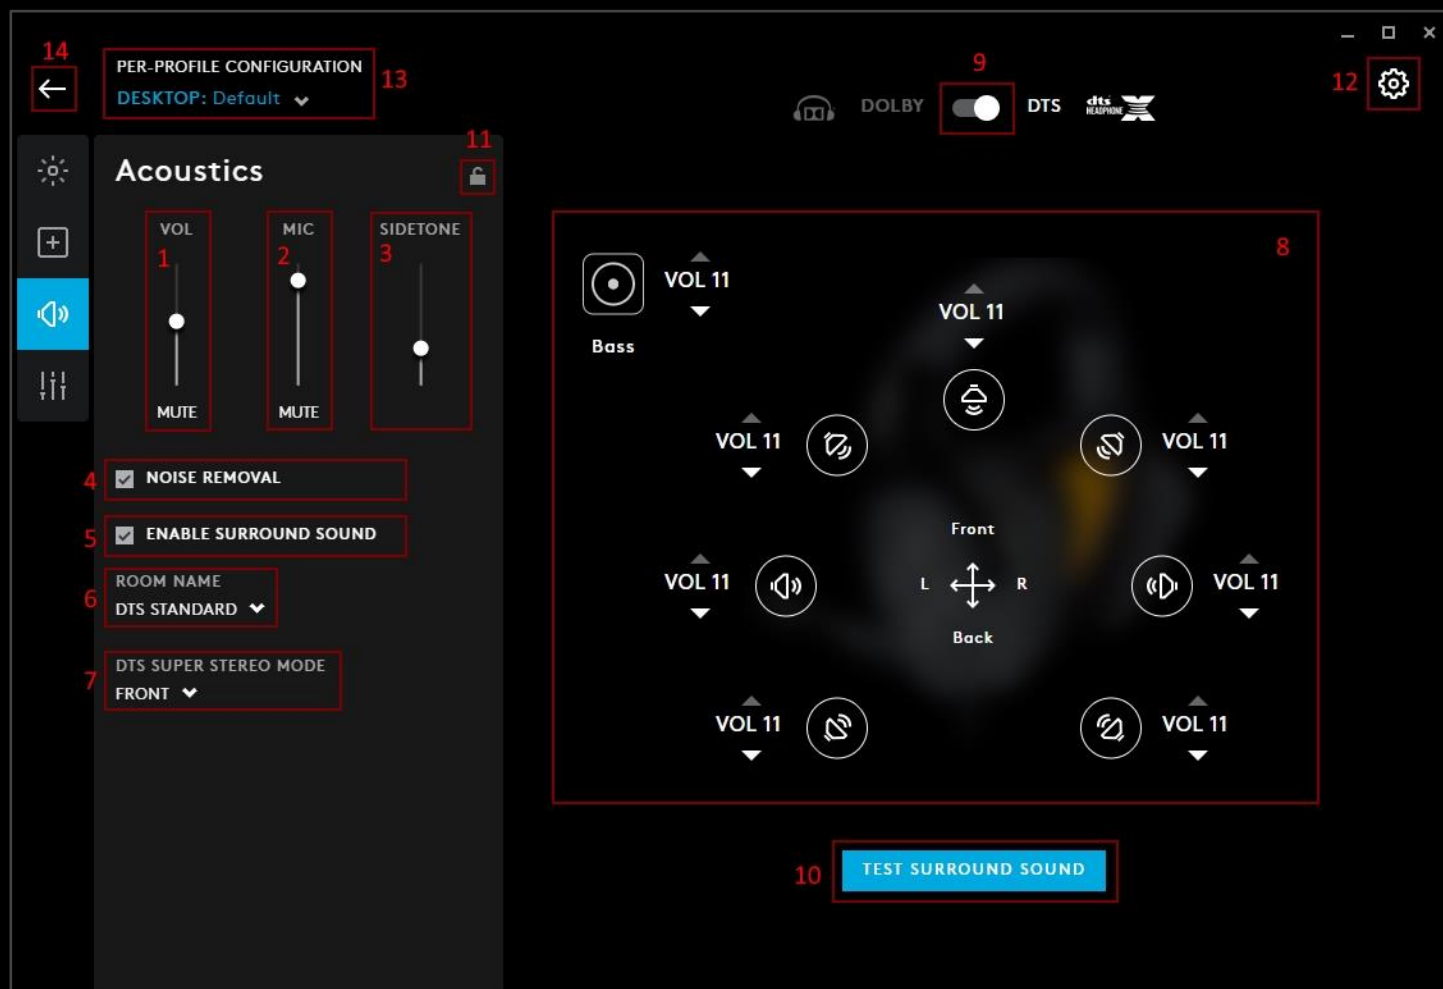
14

PER-PROFILE CONFIGURATION
DESKTOP: Default

13

DOLBY 9 DTS

12

Acoustics

11

VOL 1 MUTE

MIC 2 MUTE

SIDETONE 3

4 NOISE REMOVAL

5 ENABLE SURROUND SOUND

ROOM NAME
6 DTS STANDARD

DTS SUPER STEREO MODE
7 FRONT

8

Bass

VOL 11

VOL 11

VOL 11

VOL 11

Front

VOL 11

L R

VOL 11

Back

VOL 11

VOL 11

10 TEST SURROUND SOUND